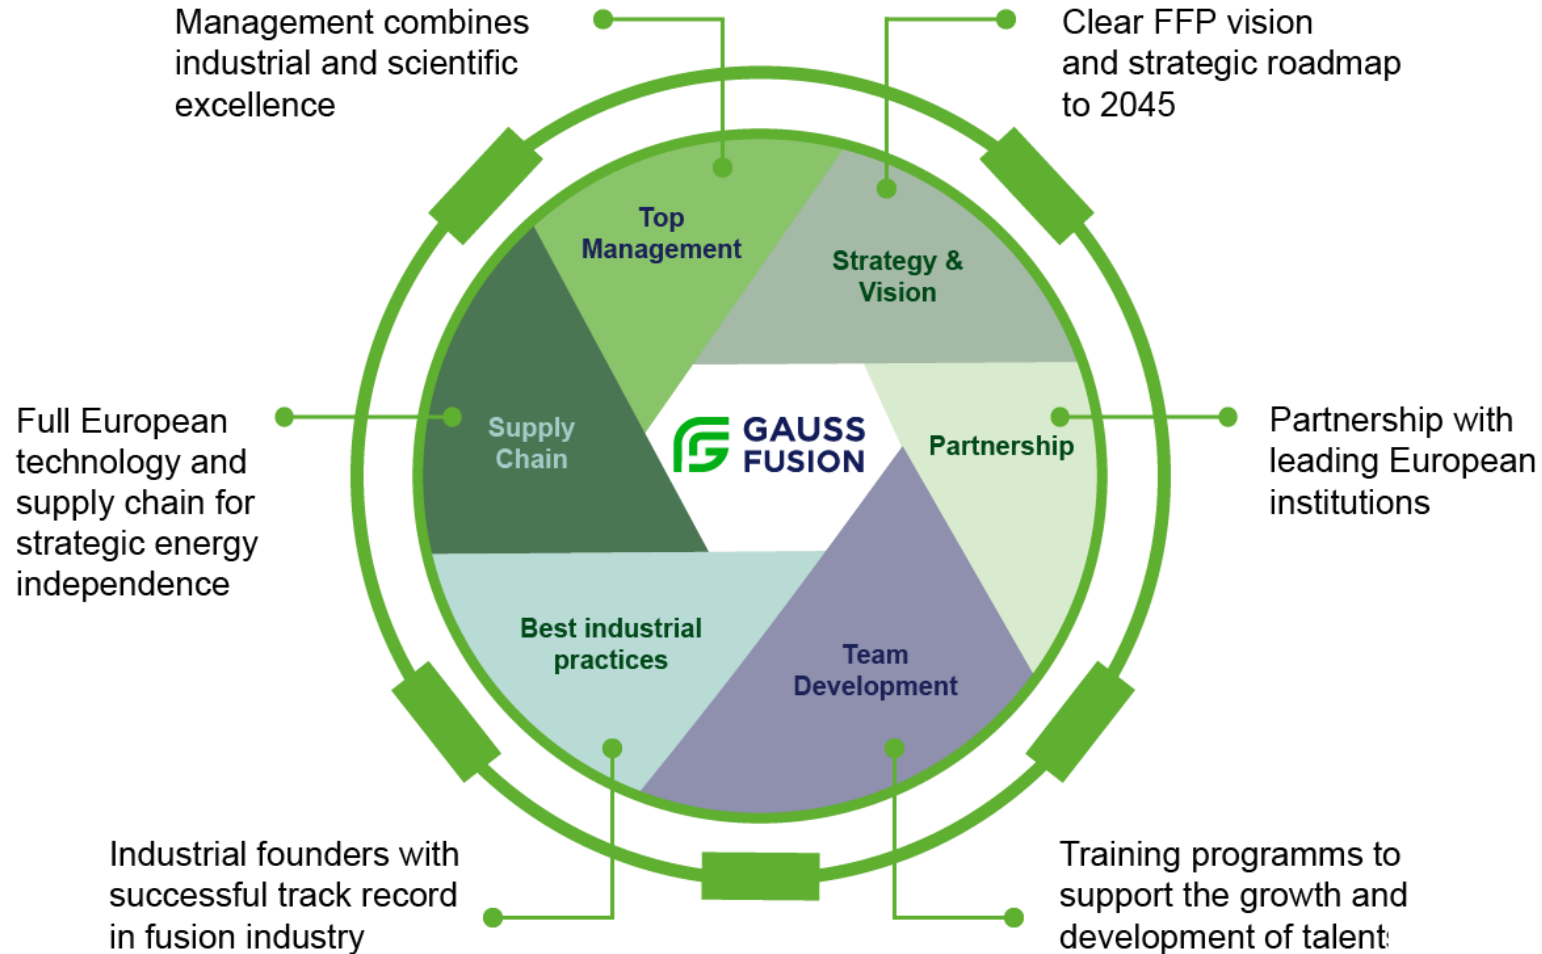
Management combines industrial and scientific excellence

Clear FFP vision and strategic roadmap to 2045

Top Management

Strategy & Vision

Supply Chain

GAUSS FUSION

Partnership

Full European technology and supply chain for strategic energy independence

Partnership with leading European institutions

Best industrial practices

Team Development

Industrial founders with successful track record in fusion industry

Training programms to support the growth and development of talent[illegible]